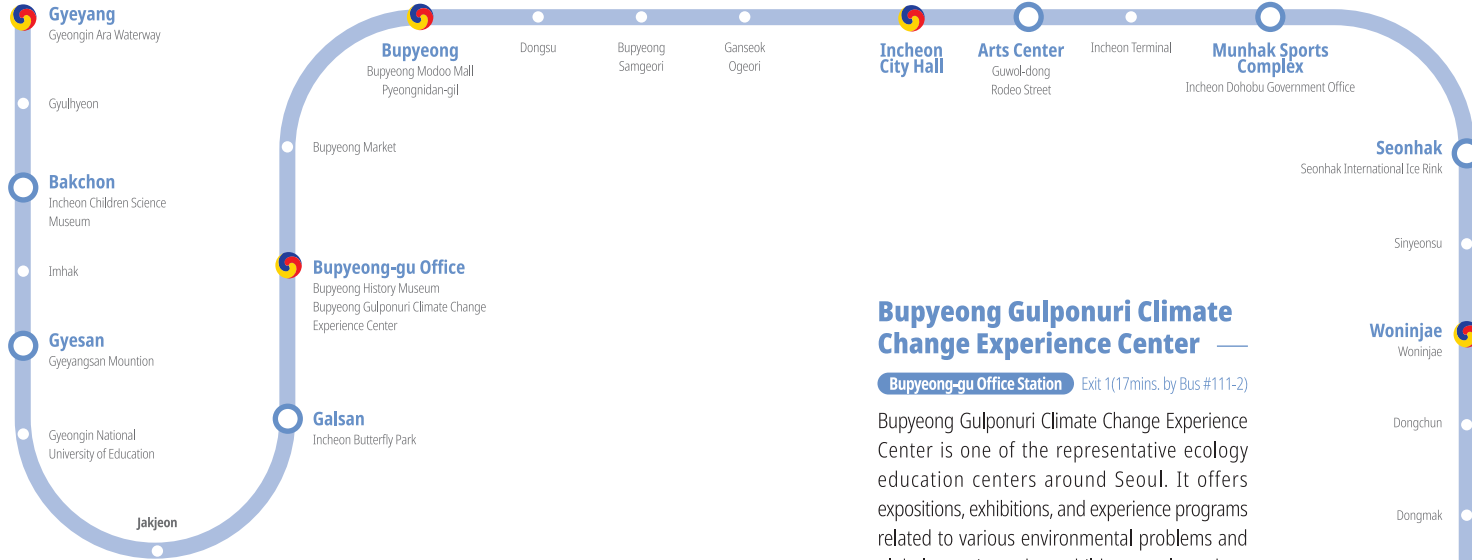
Gyeyang
Gyeongin Ara Waterway

Gyulhyeon

Bakchon
Incheon Children Science Museum

Imhak

Gyesan
Gyeyangsan Mountion

Gyeongin National University of Education

Jakjeon

Galsan
Incheon Butterfly Park

Bupyeong-gu Office
Bupyeong History Museum
Bupyeong Gulponuri Climate Change Experience Center

Bupyeong Market

Bupyeong
Bupyeong Modoo Mall
Pyeongnidan-gil

Dongsu

Bupyeong Samgeori

Ganseok Ogeori

Incheon City Hall

Arts Center
Guwol-dong Rodeo Street

Incheon Terminal

Munhak Sports Complex
Incheon Dohobu Government Office

Seonhak
Seonhak International Ice Rink

Sinyeonsu

Woninjae
Woninjae

Dongchun

Dongmak

Bupyeong Gulponuri Climate Change Experience Center

Bupyeong-gu Office Station Exit 1(17mins. by Bus #111-2)

Bupyeong Gulponuri Climate Change Experience Center is one of the representative ecology education centers around Seoul. It offers expositions, exhibitions, and experience programs related to various environmental problems and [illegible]